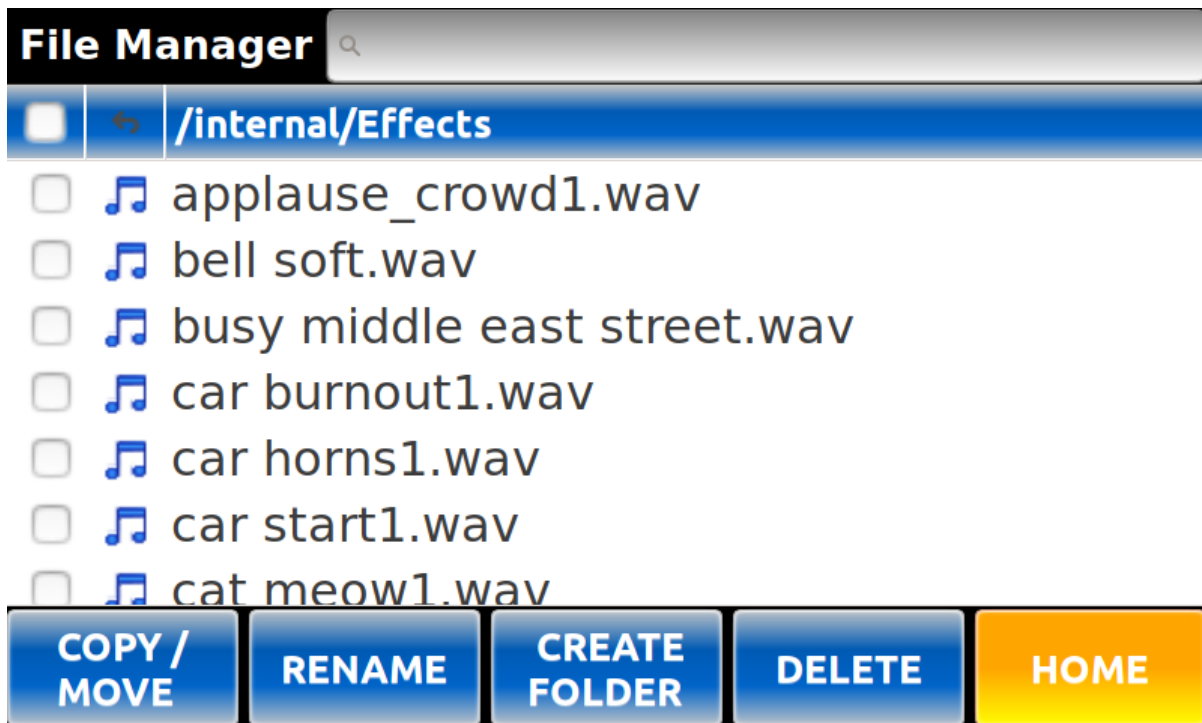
File Manager

/internal/Effects

applause_crowd1.wav
bell soft.wav
busy middle east street.wav
car burnout1.wav
car horns1.wav
car start1.wav
cat meow1.wav

COPY / MOVE
RENAME
CREATE FOLDER
DELETE
HOME